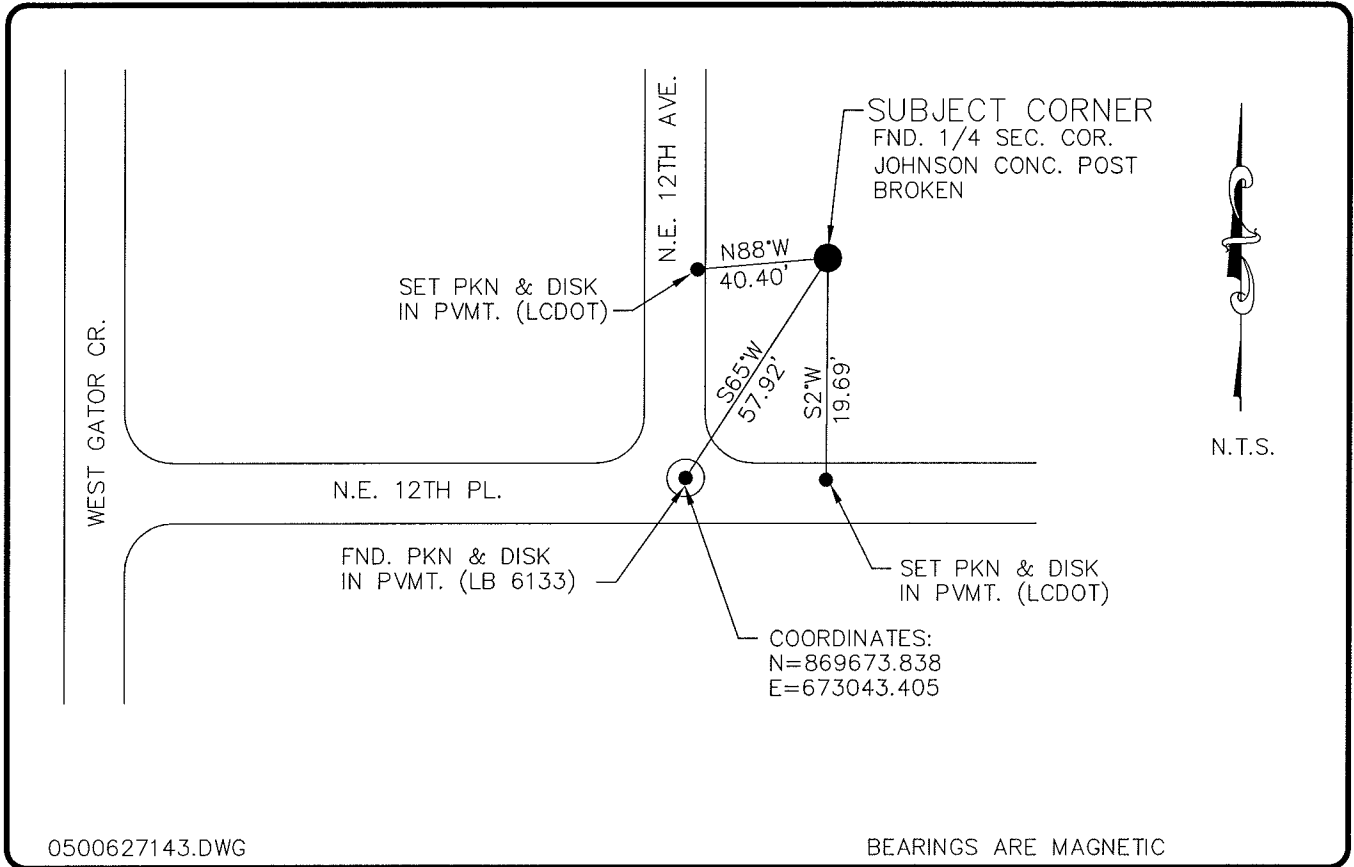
WEST GATOR CR.

N.E. 12TH AVE.

SUBJECT CORNER
FND. 1/4 SEC. COR.
JOHNSON CONC. POST
BROKEN

N88°W
40.40'

SET PKN & DISK
IN PVMT. (LCDOT)

S65°W
57.92'

S2°W
19.69'

N.T.S.

N.E. 12TH PL.

FND. PKN & DISK
IN PVMT. (LB 6133)

SET PKN & DISK
IN PVMT. (LCDOT)

COORDINATES:
N=869673.838
E=673043.405

0500627143.DWG

BEARINGS ARE MAGNETIC